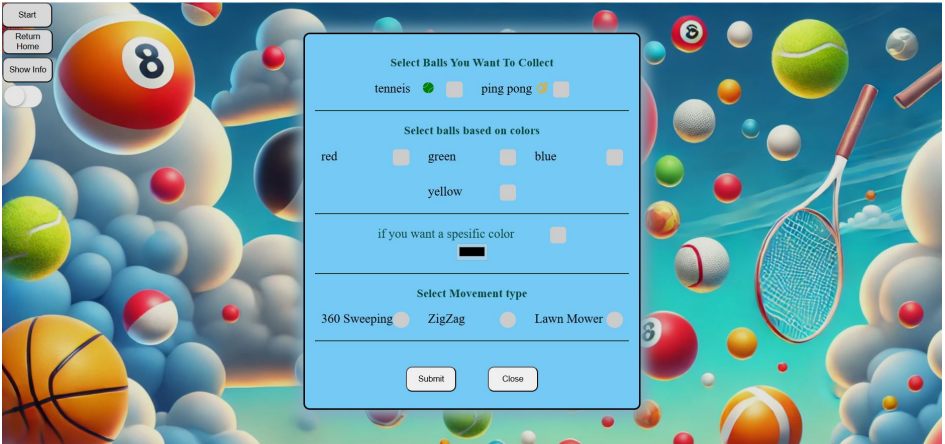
Start

Return Home

Show Info

Select Balls You Want To Collect

tenneis ping pong

Select balls based on colors

red green blue

yellow

if you want a spesific color

Select Movement type

360 Sweeping ZigZag Lawn Mower

Submit Close